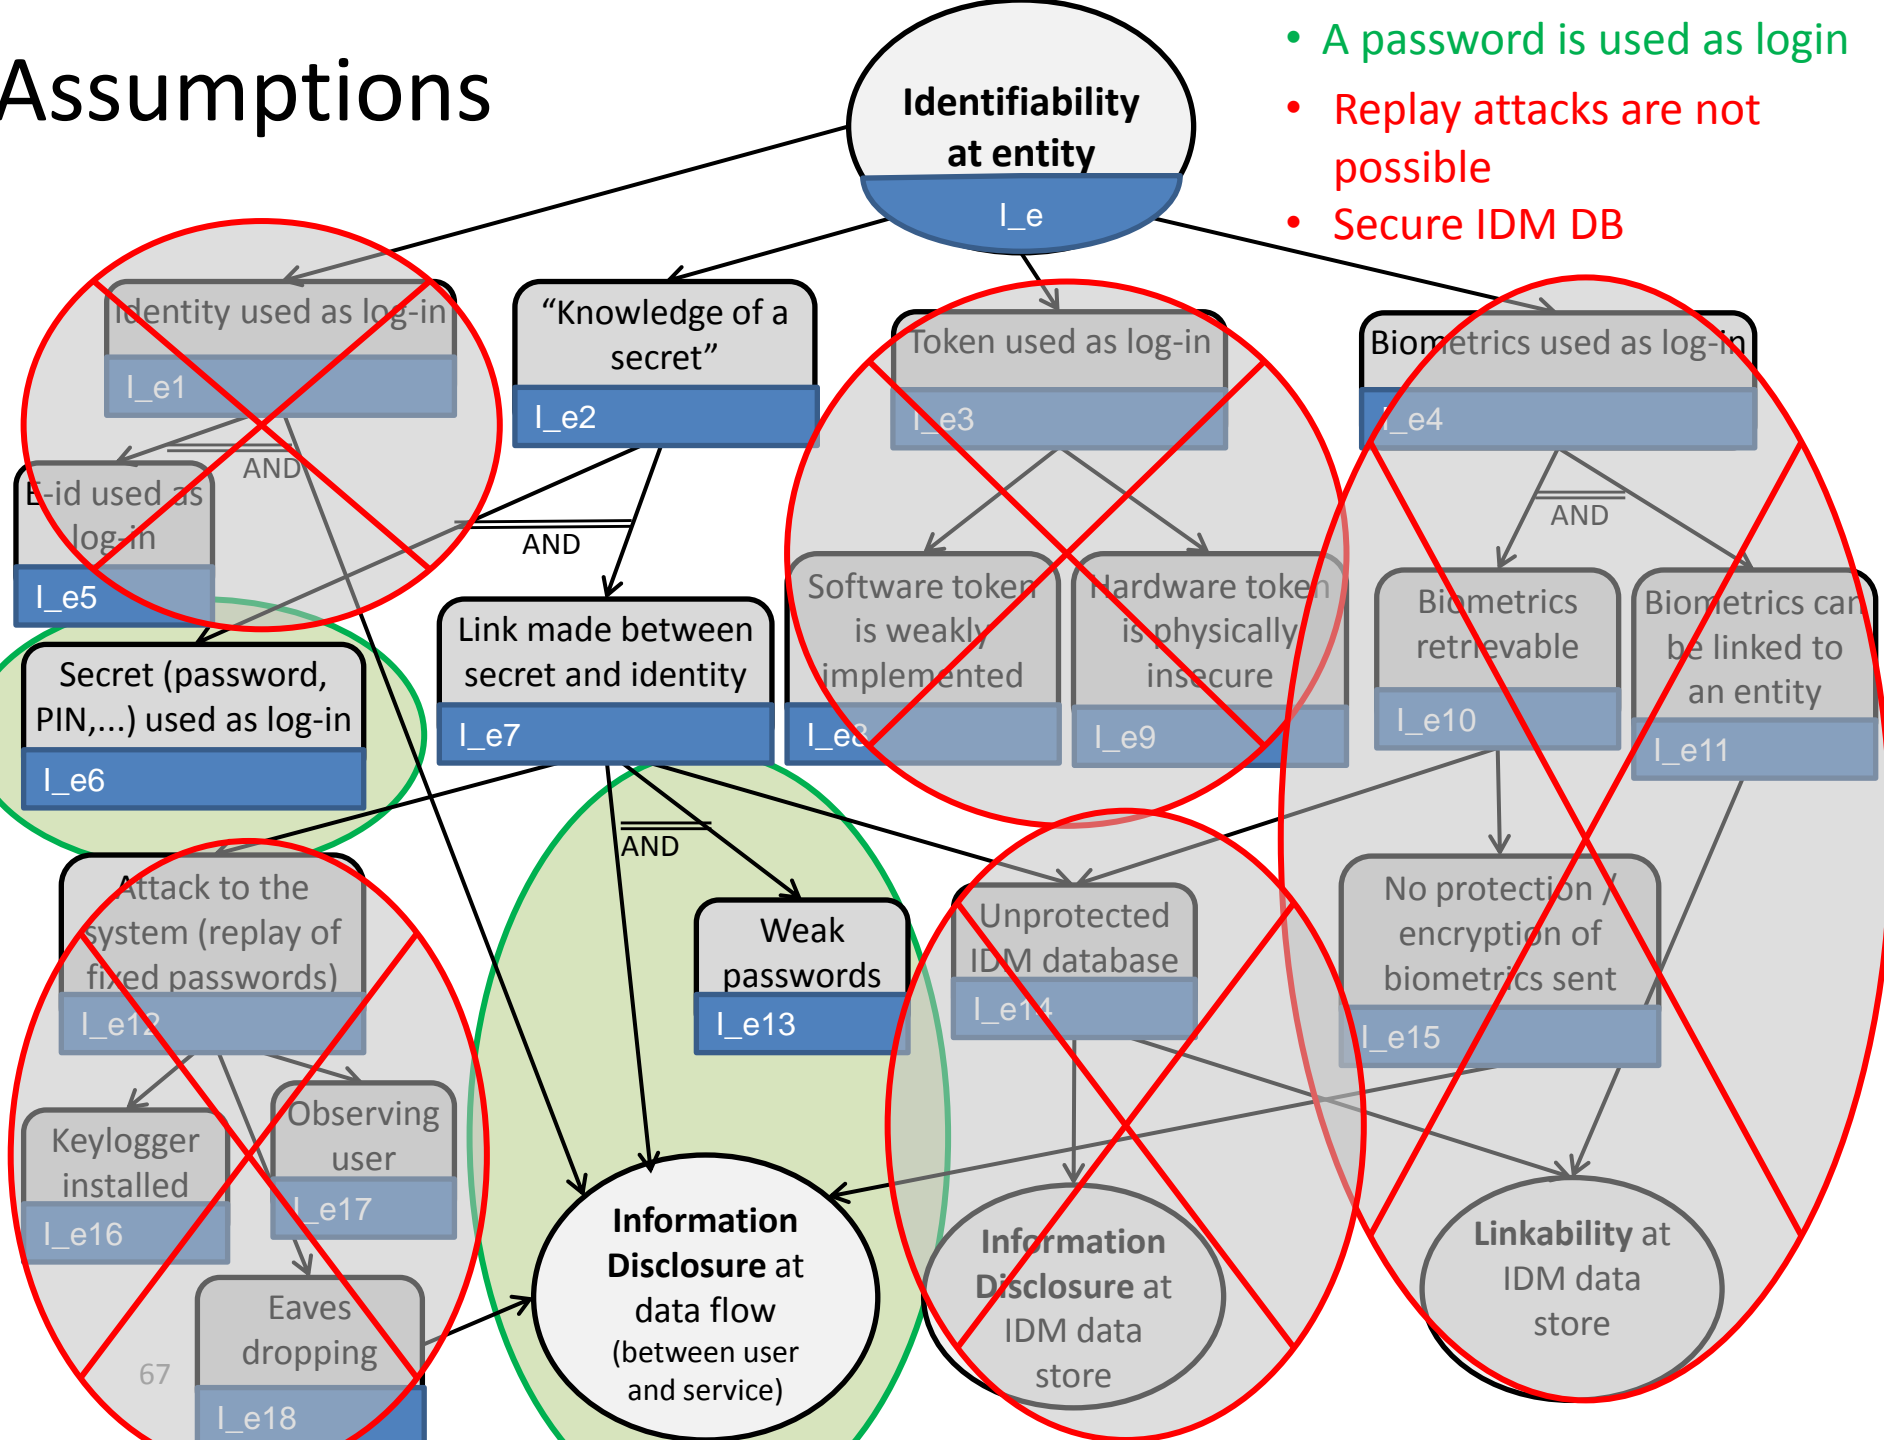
Assumptions

• A password is used as login
• Replay attacks are not possible
• Secure IDM DB

Identifiability at entity
I_e

Identity used as log-in
I_e1

"Knowledge of a secret"
I_e2

Token used as log-in
I_e3

Biometrics used as log-in
I_e4

E-id used as log-in
I_e5

AND

AND

Secret (password, PIN,...) used as log-in
I_e6

Link made between secret and identity
I_e7

Software token is weakly implemented
I_e8

Hardware token is physically insecure
I_e9

AND

Biometrics retrievable
I_e10

Biometrics can be linked to an entity
I_e11

AND

Attack to the system (replay of fixed passwords)
I_e12

Weak passwords
I_e13

Unprotected IDM database
I_e14

No protection / encryption of biometrics sent
I_e15

Keylogger installed
I_e16

Observing user
I_e17

Eaves dropping
I_e18

Information Disclosure at data flow (between user and service)

Information Disclosure at IDM data store

Linkability at IDM data store

67